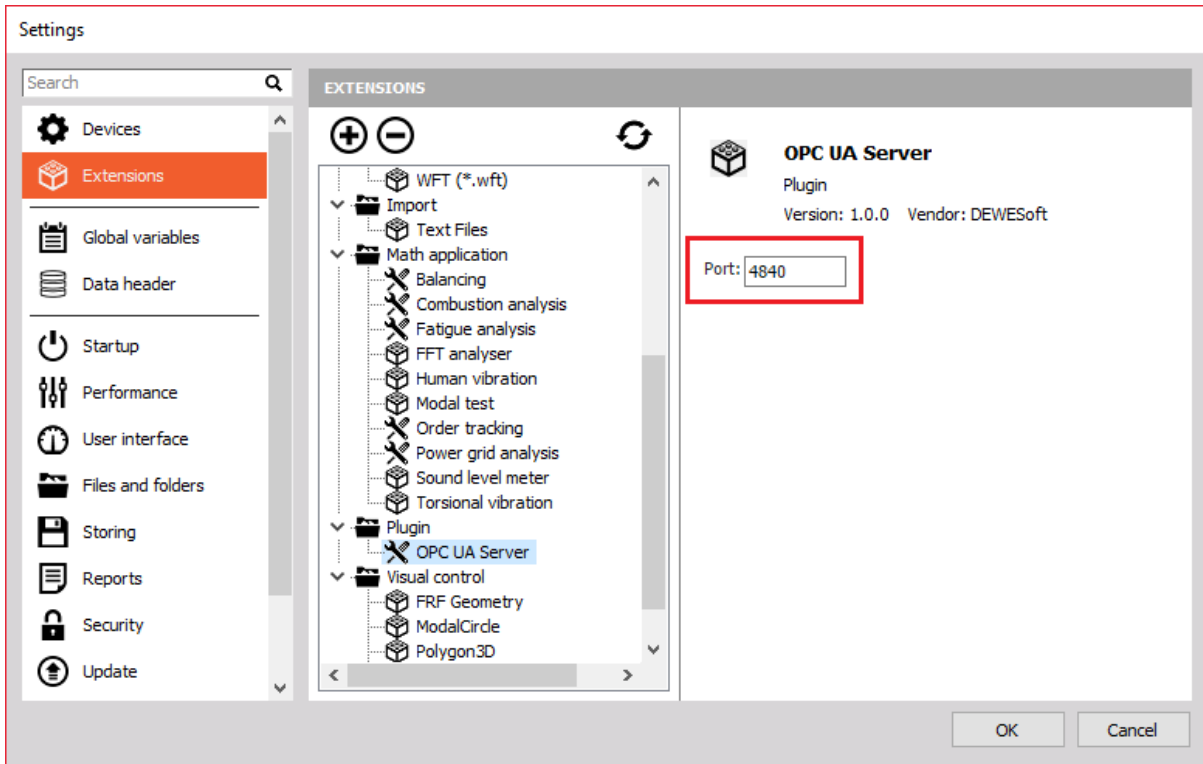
Settings

Search

Devices
Extensions
Global variables
Data header
Startup
Performance
User interface
Files and folders
Storing
Reports
Security
Update

EXTENSIONS

WFT (*.wft)
Import
Text Files
Math application
Balancing
Combustion analysis
Fatigue analysis
FFT analyser
Human vibration
Modal test
Order tracking
Power grid analysis
Sound level meter
Torsional vibration
Plugin
OPC UA Server
Visual control
FRF Geometry
ModalCircle
Polygon3D

OPC UA Server
Plugin
Version: 1.0.0 Vendor: DEWESoft

Port: 4840

OK
Cancel